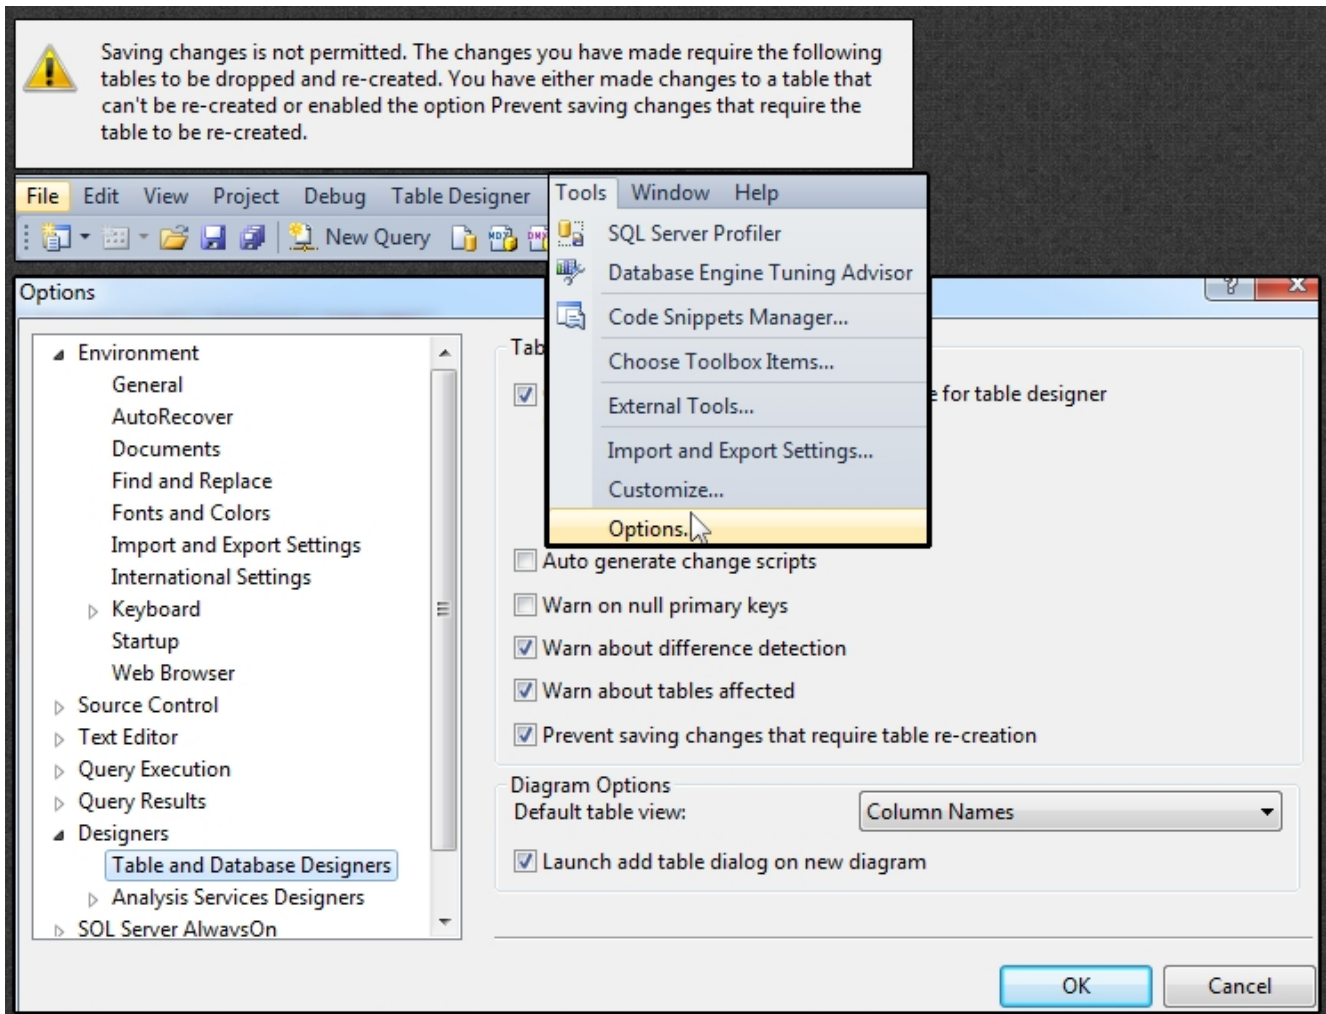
Saving changes is not permitted. The changes you have made require the following tables to be dropped and re-created. You have either made changes to a table that can't be re-created or enabled the option Prevent saving changes that require the table to be re-created.

File Edit View Project Debug Table Designer Tools Window Help

New Query

SQL Server Profiler
Database Engine Tuning Advisor
Code Snippets Manager...
Choose Toolbox Items...
External Tools...
Import and Export Settings...
Customize...
Options...

Options

Environment
General
AutoRecover
Documents
Find and Replace
Fonts and Colors
Import and Export Settings
International Settings
Keyboard
Startup
Web Browser
Source Control
Text Editor
Query Execution
Query Results
Designers
Table and Database Designers
Analysis Services Designers
SQL Server AlwaysOn

Tab

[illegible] for table designer

Auto generate change scripts
Warn on null primary keys
Warn about difference detection
Warn about tables affected
Prevent saving changes that require table re-creation

Diagram Options
Default table view:
Column Names
Launch add table dialog on new diagram

OK
Cancel